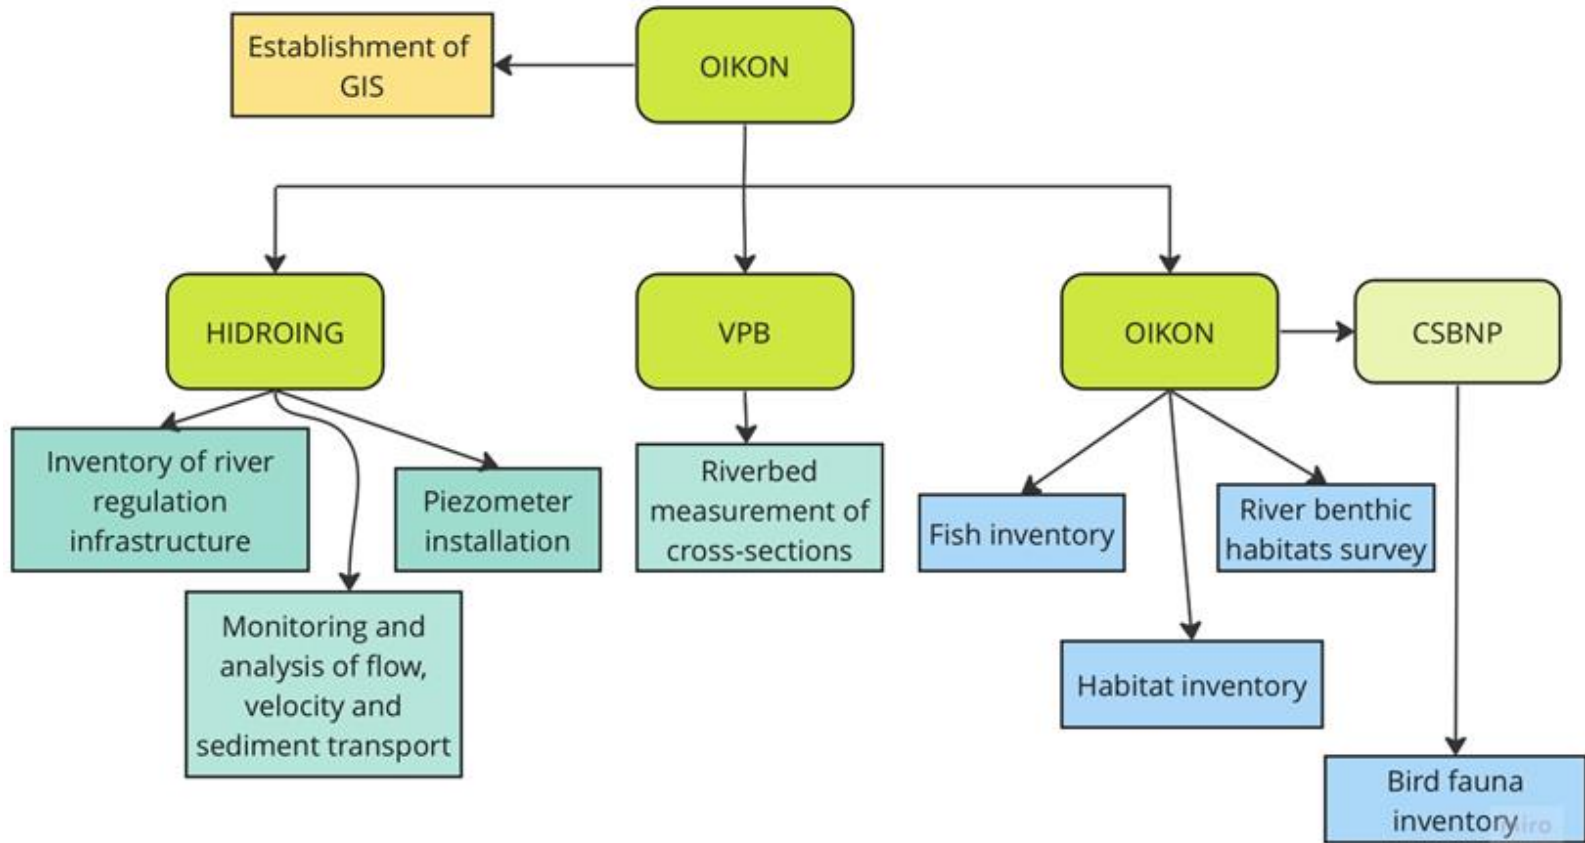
Establishment of GIS

OIKON

HIDROING

VPB

OIKON

CSBNP

Inventory of river regulation infrastructure

Piezometer installation

Monitoring and analysis of flow, velocity and sediment transport

Riverbed measurement of cross-sections

Fish inventory

River benthic habitats survey

Habitat inventory

Bird fauna inventory

miro